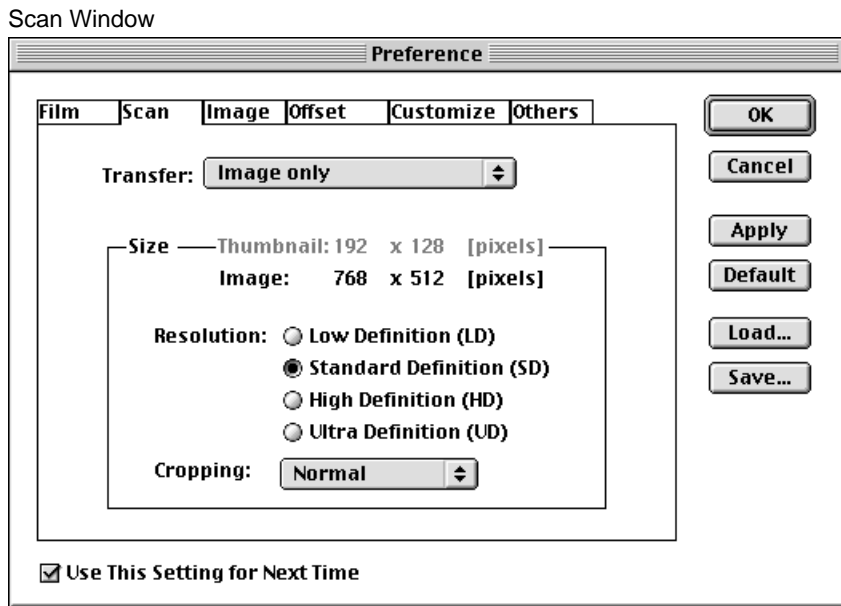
Scan Window

Preference

Film | Scan | Image | Offset | Customize | Others

OK

Cancel

Apply

Default

Load...

Save...

Transfer: Image only

Size — Thumbnail: 192 x 128 [pixels]
Image: 768 x 512 [pixels]

Resolution: Low Definition (LD)
Standard Definition (SD)
High Definition (HD)
Ultra Definition (UD)

Cropping: Normal

Use This Setting for Next Time